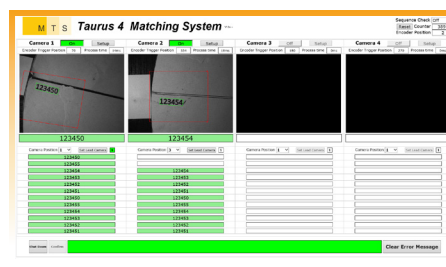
M T S Taurus 4 Matching System

Sequence Check Off
Reset Counter 320
Encoder Position 2

Camera 1 On Setup
Encoder Trigger Position 50 Process time 45ms

123450

123450

Camera Position 1 Set Lead Camera

123450
123455
123454
123453
123452
123451
123450
123455
123454
123453
123452
123451

Camera 2 On Setup
Encoder Trigger Position 100 Process time 45ms

123454

123454

Camera Position 3 Set Lead Camera

123454
123453
123452
123451
123450
123455
123454
123453
123452
123451

Camera 3 Off Setup
Encoder Trigger Position 150 Process time 0ms

Camera Position 1 Set Lead Camera

Camera 4 Off Setup
Encoder Trigger Position 175 Process time 0ms

Camera Position 1 Set Lead Camera

Clear Count Loadlist

Clear Error Message